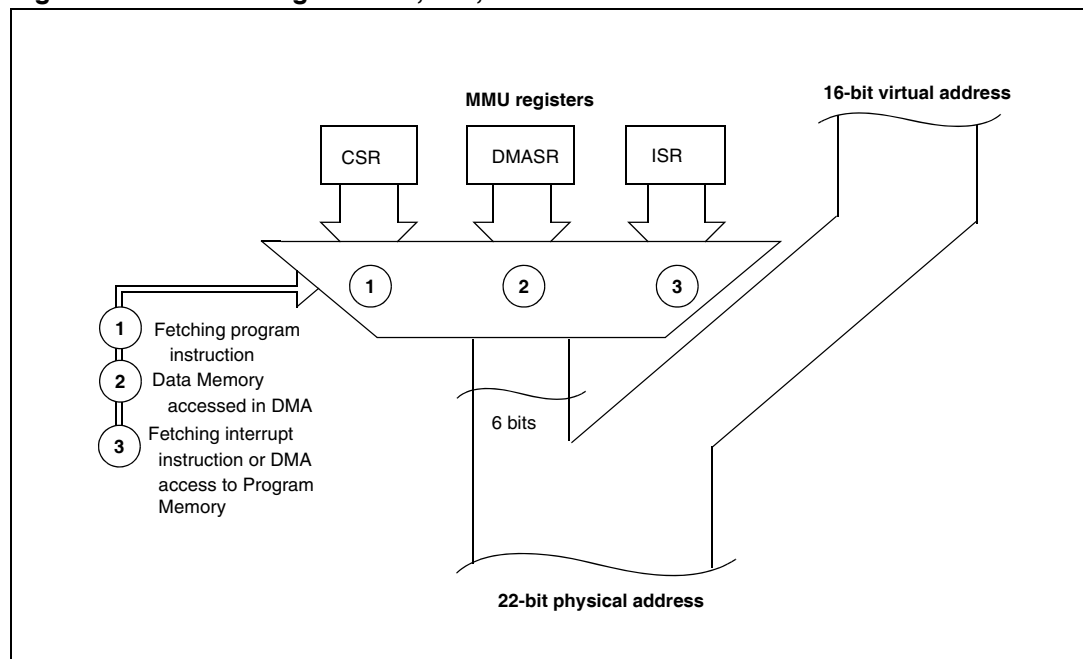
MMU registers

16-bit virtual address

CSR

DMASR

ISR

1

2

3

1 Fetching program instruction

2 Data Memory accessed in DMA

3 Fetching interrupt instruction or DMA access to Program Memory

6 bits

22-bit physical address